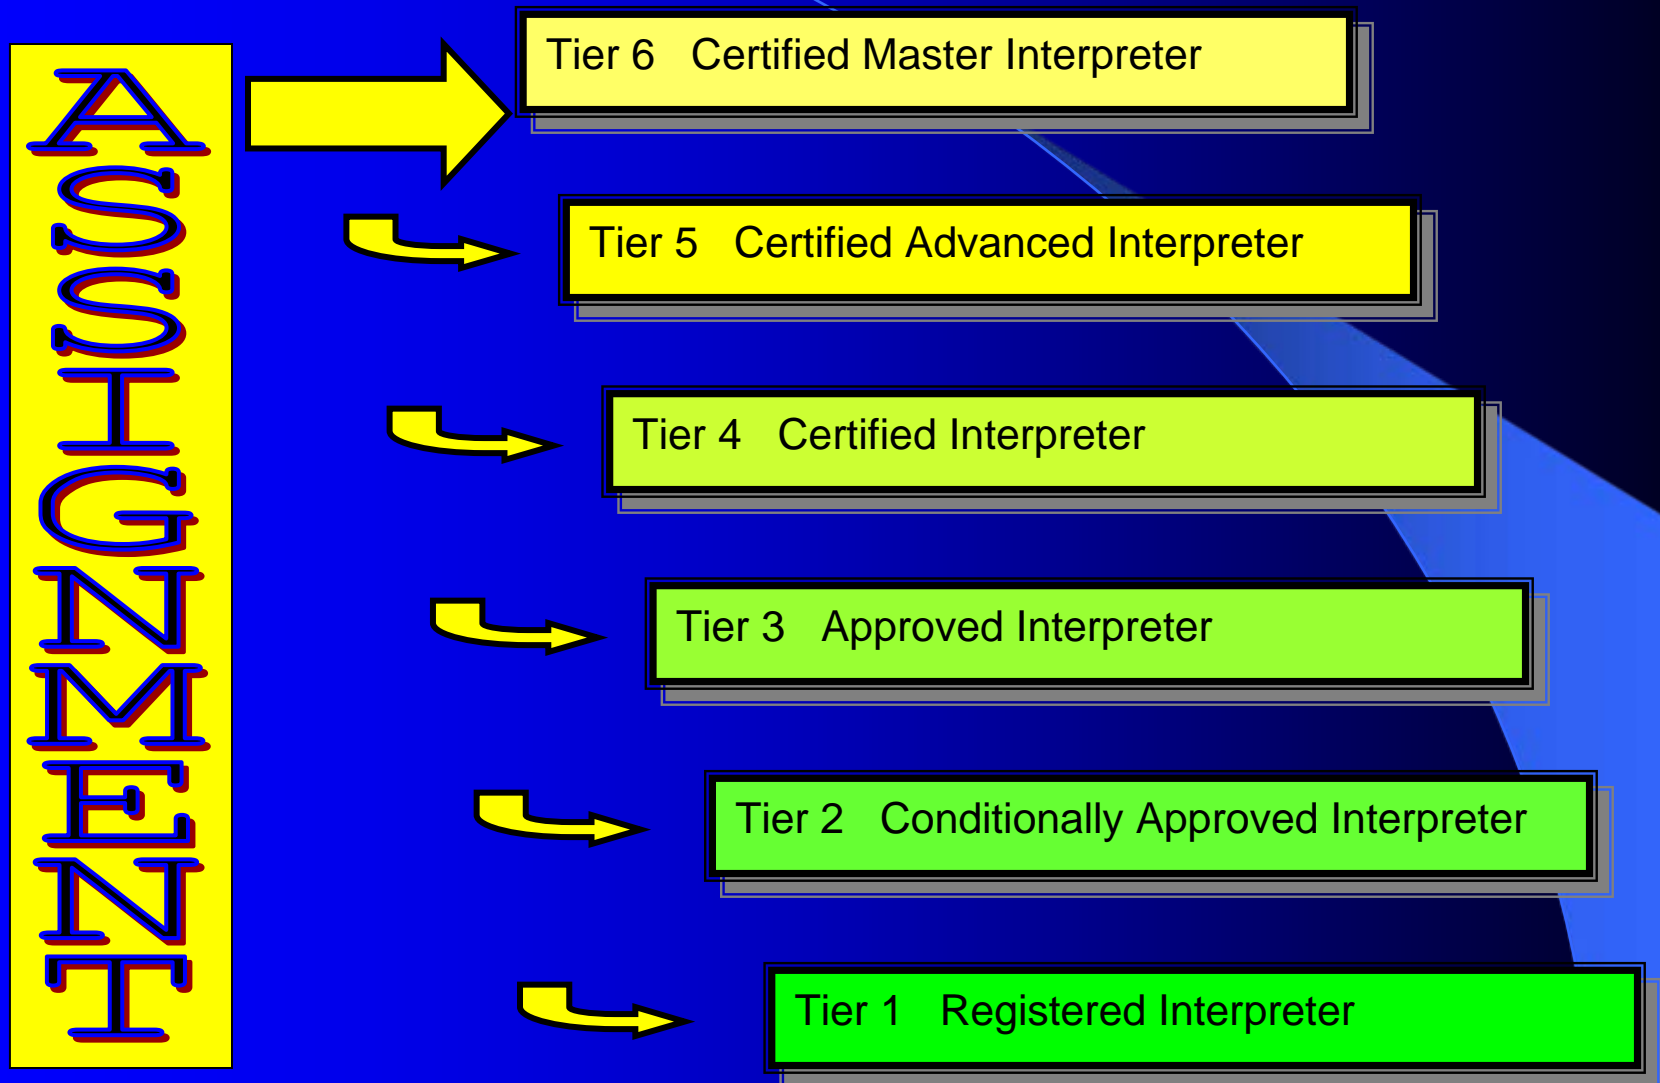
ASSIGNMENT

Tier 6 Certified Master Interpreter

Tier 5 Certified Advanced Interpreter

Tier 4 Certified Interpreter

Tier 3 Approved Interpreter

Tier 2 Conditionally Approved Interpreter

Tier 1 Registered Interpreter